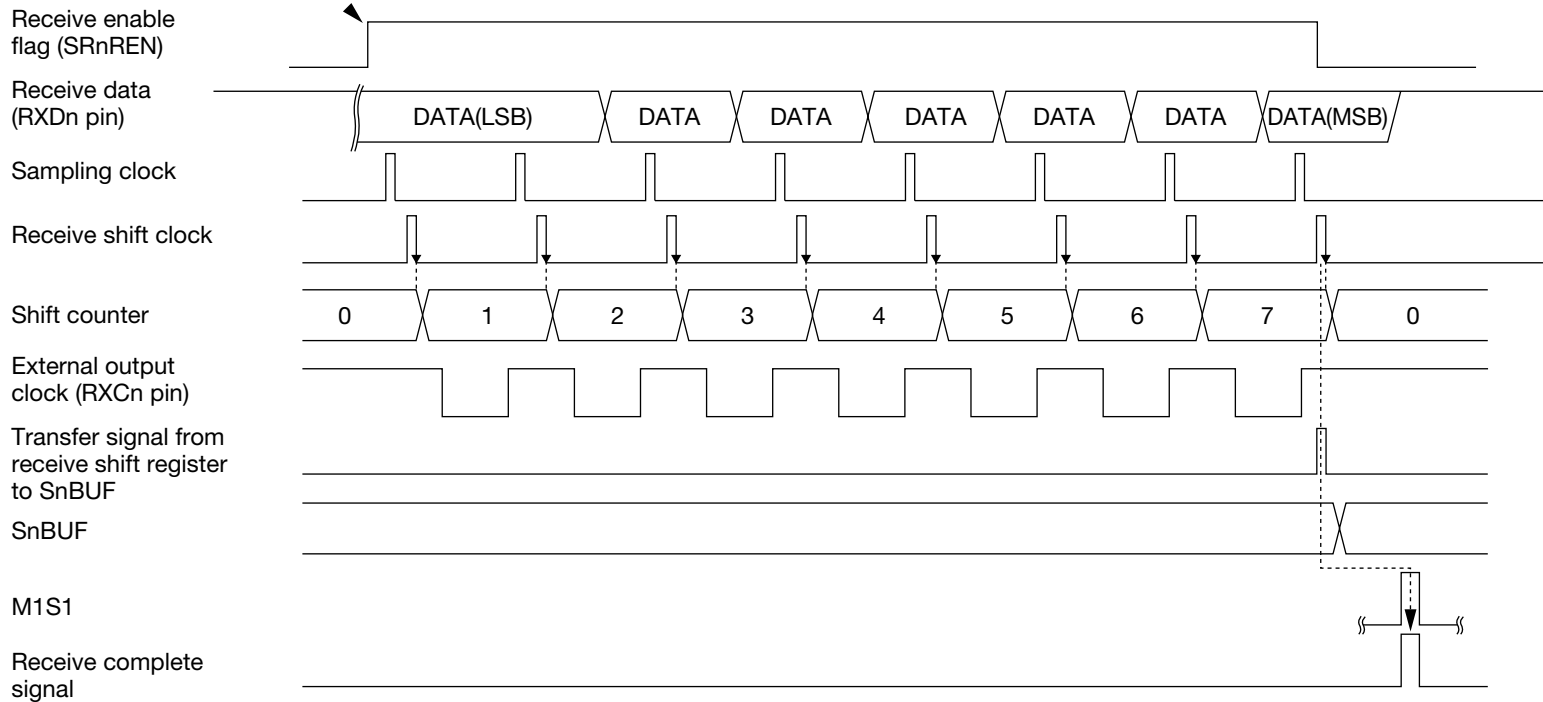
Receive enable flag (SRnREN)

Receive data (RXDn pin)

DATA(LSB) DATA DATA DATA DATA DATA DATA(MSB)

Sampling clock

Receive shift clock

Shift counter

0 1 2 3 4 5 6 7 0

External output clock (RXCn pin)

Transfer signal from receive shift register to SnBUF

SnBUF

M1S1

Receive complete signal